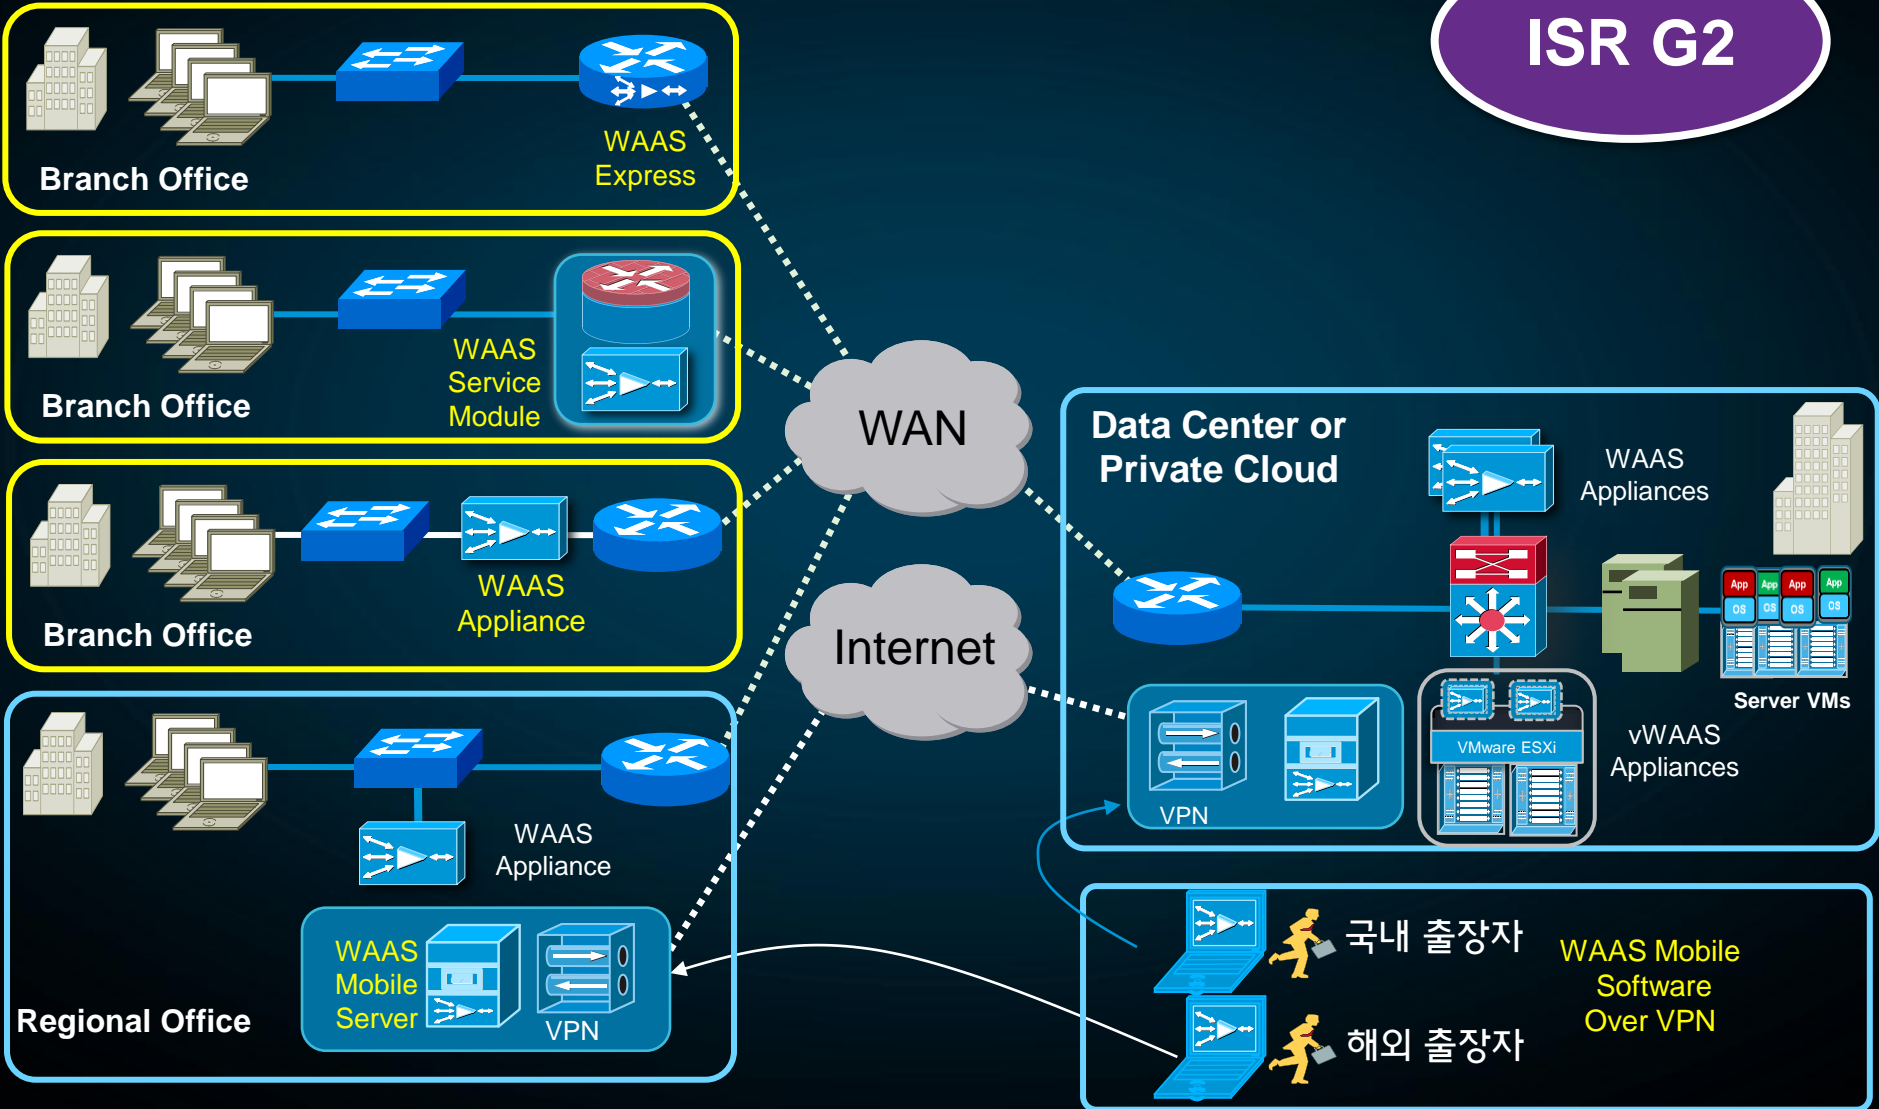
ISR G2

Branch Office

WAAS Express

Branch Office

WAAS Service Module

Branch Office

WAAS Appliance

Regional Office

WAAS Appliance

WAAS Mobile Server

VPN

WAN

Internet

Data Center or Private Cloud

WAAS Appliances

App OS App OS App OS App OS

Server VMs

VPN

VMware ESXi

vWAAS Appliances

국내 출장자

해외 출장자

WAAS Mobile Software Over VPN